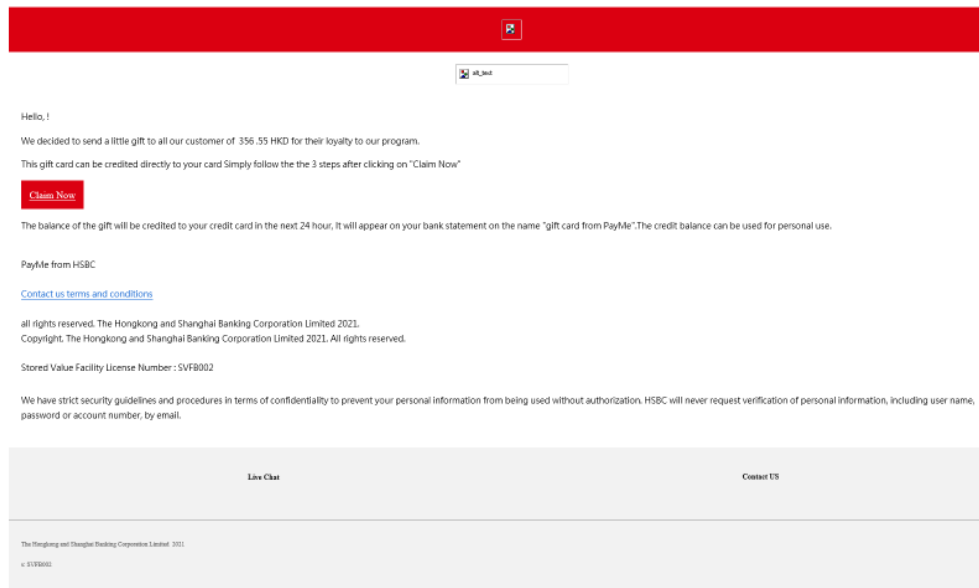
alt_text

Hello, !

We decided to send a little gift to all our customer of 356 .55 HKD for their loyalty to our program.

This gift card can be credited directly to your card Simply follow the the 3 steps after clicking on "Claim Now"

Claim Now

The balance of the gift will be credited to your credit card in the next 24 hour, It will appear on your bank statement on the name "gift card from PayMe".The credit balance can be used for personal use.

PayMe from HSBC

Contact us terms and conditions

all rights reserved. The Hongkong and Shanghai Banking Corporation Limited 2021.
Copyright. The Hongkong and Shanghai Banking Corporation Limited 2021. All rights reserved.

Stored Value Facility License Number : SVFB002

We have strict security guidelines and procedures in terms of confidentiality to prevent your personal information from being used without authorization. HSBC will never request verification of personal information, including user name, password or account number, by email.

Live Chat

Contact US

The Hongkong and Shanghai Banking Corporation Limited 2021

c SVFB002